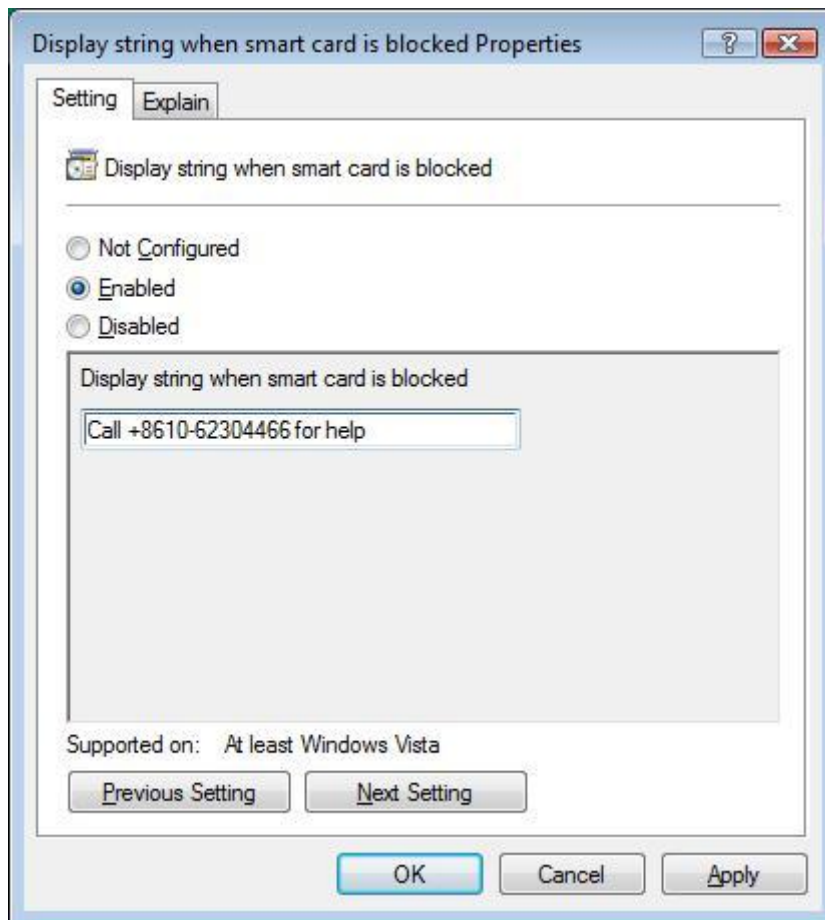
Display string when smart card is blocked Properties

?

Setting

Explain

Display string when smart card is blocked

Not Configured

Enabled

Disabled

Display string when smart card is blocked

Call +8610-62304466 for help

Supported on: At least Windows Vista

Previous Setting

Next Setting

OK

Cancel

Apply